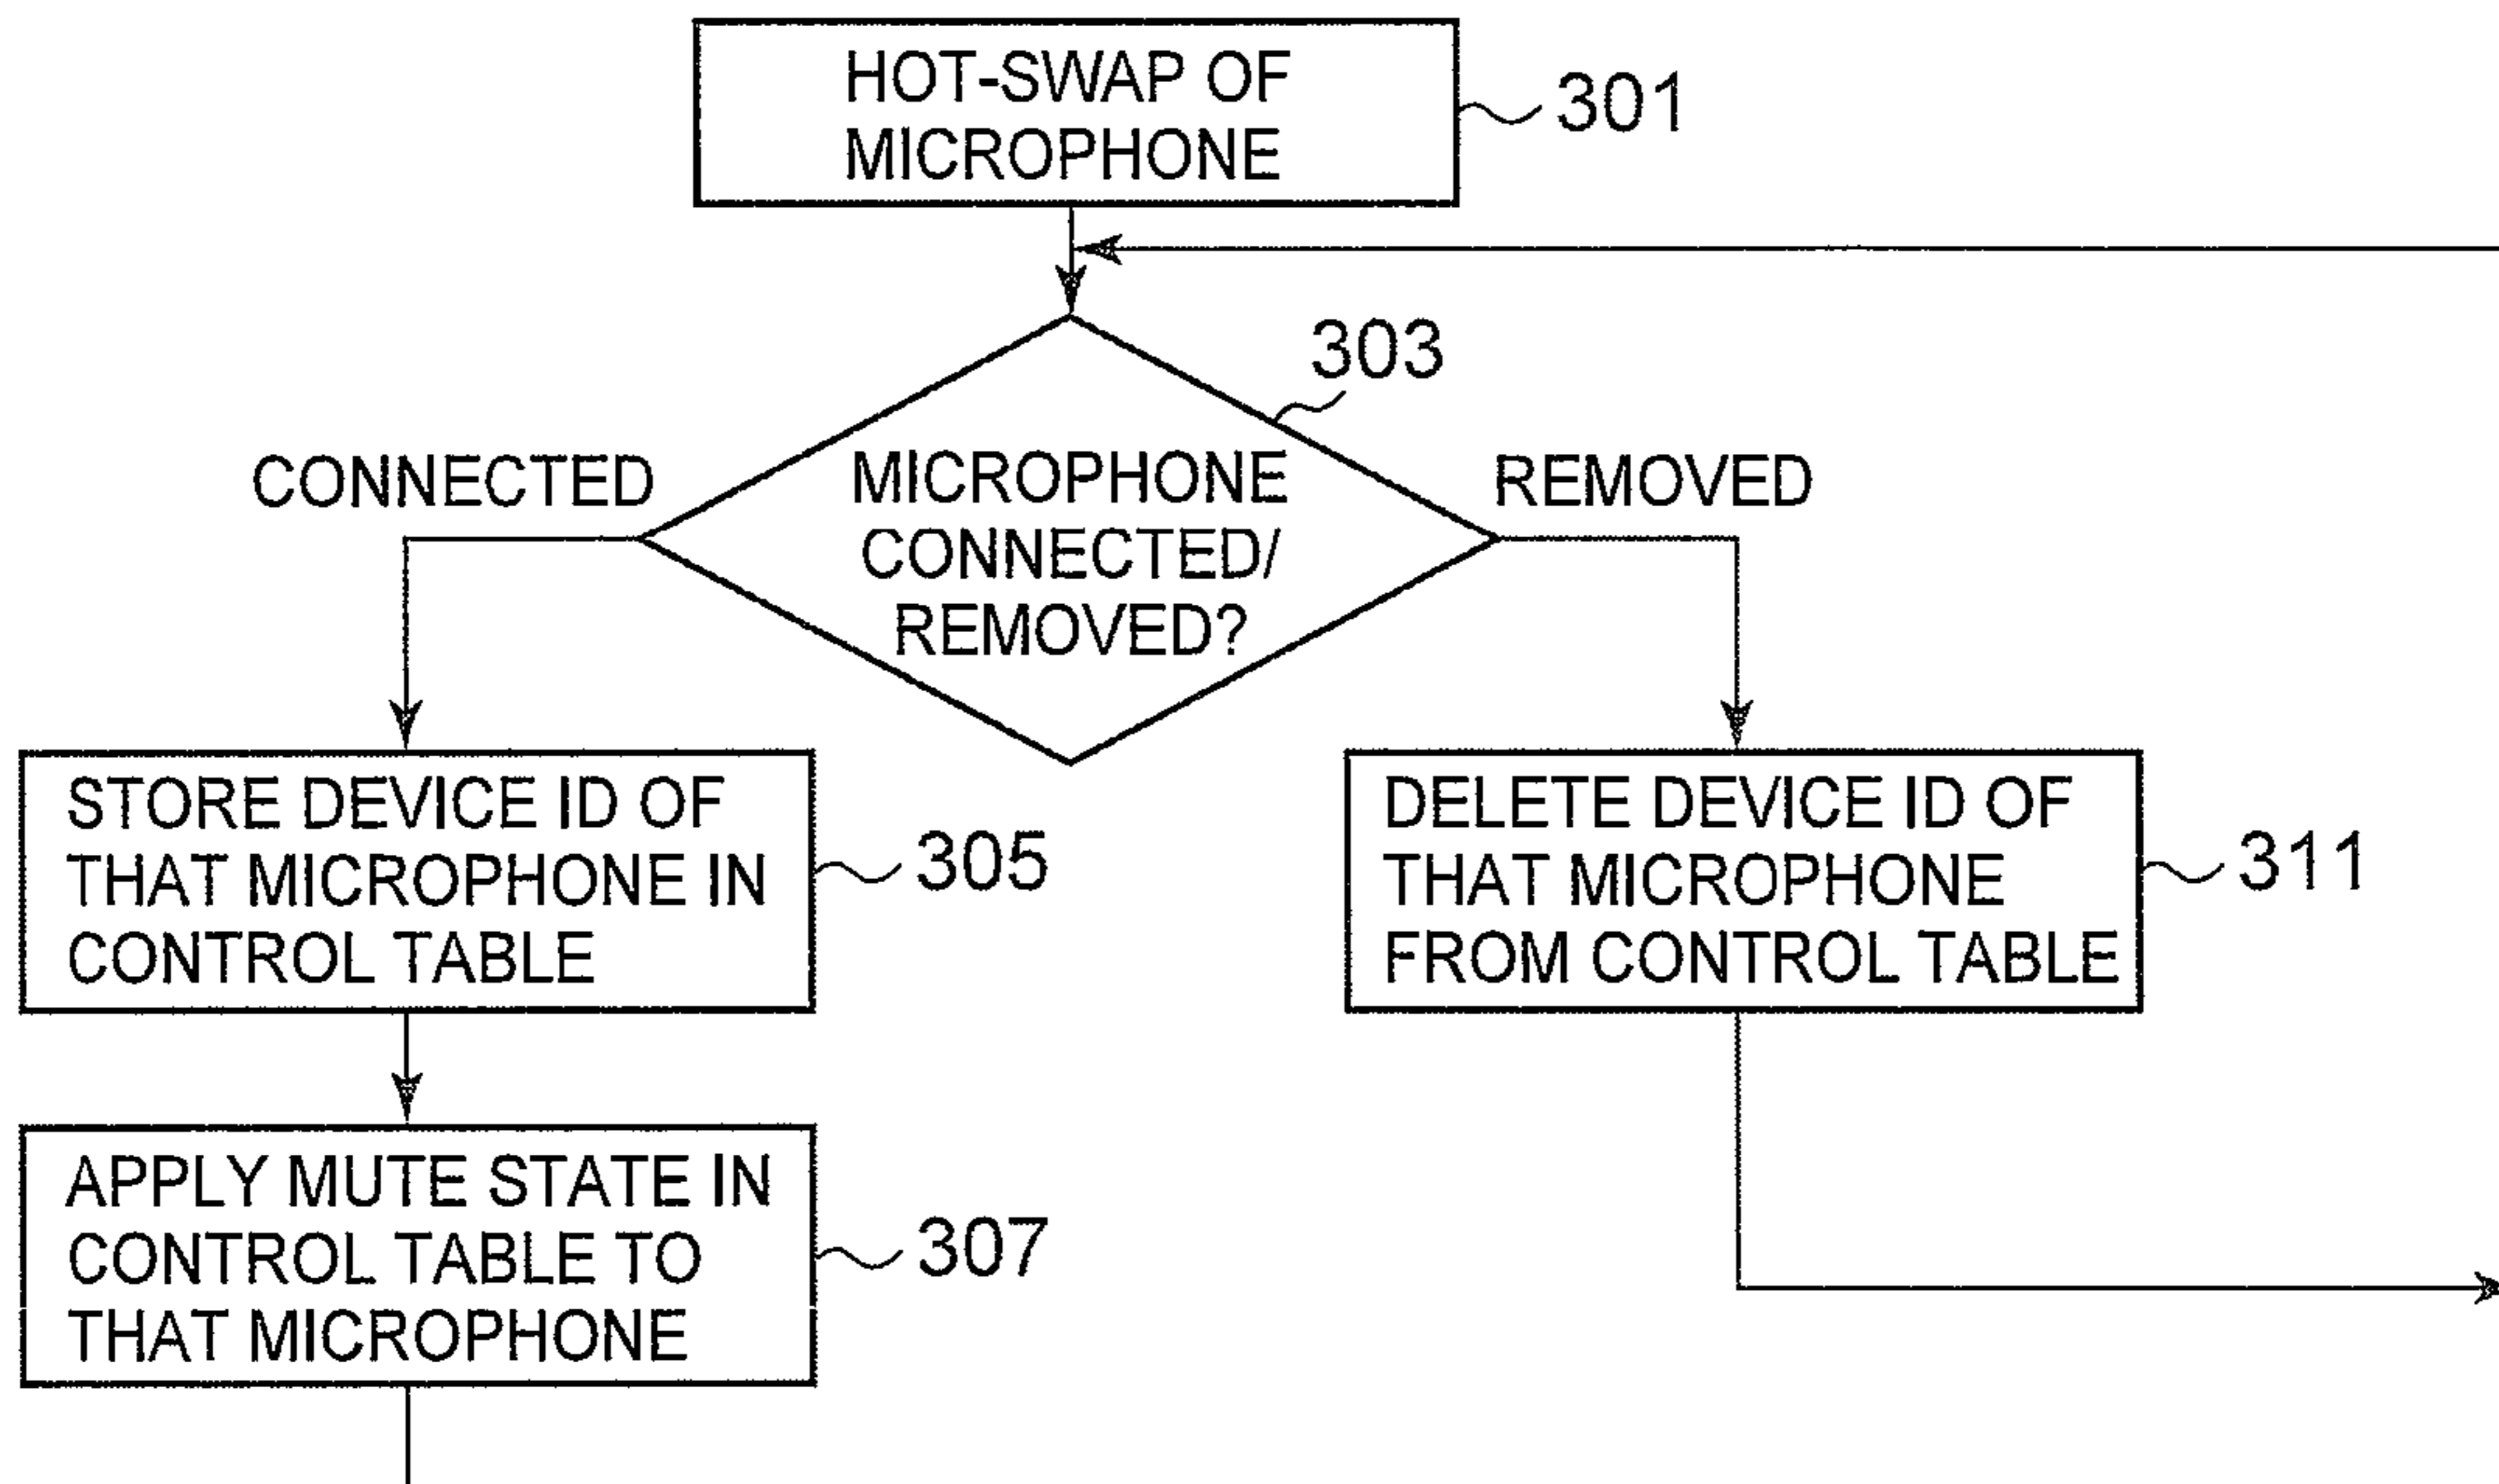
HOT-SWAP OF MICROPHONE
301

303
CONNECTED
MICROPHONE CONNECTED/ REMOVED?
REMOVED

STORE DEVICE ID OF THAT MICROPHONE IN CONTROL TABLE
305

DELETE DEVICE ID OF THAT MICROPHONE FROM CONTROL TABLE
311

APPLY MUTE STATE IN CONTROL TABLE TO THAT MICROPHONE
307